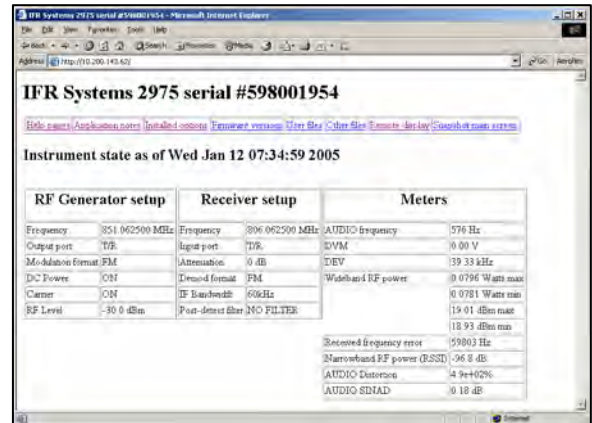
IFR Systems 2975 serial #598001954 - Microsoft Internet Explorer

File Edit View Favorites Tools Help

Back Search Favorites Media

Address http://10.200.143.62/

Go Links

IFR Systems 2975 serial #598001954

Help pages | Application notes | Installed options | Firmware versions | User files | Other files | Remote display | Snapshot main screen

Instrument state as of Wed Jan 12 07:34:59 2005

| RF Generator setup | | Receiver setup | | Meters | |
|---|---|---|---|---|---|
| Frequency | 851.062500 MHz | Frequency | 806.062500 MHz | AUDIO frequency | 576 Hz |
| Output port | T/R | Input port | T/R | DVM | 0.00 V |
| Modulation format | FM | Attenuation | 0 dB | DEV | 39.33 kHz |
| DC Power | ON | Demod format | FM | Wideband RF power | 0.0796 Watts max |
| Carrier | ON | IF Bandwidth | 60kHz | | 0.0781 Watts min |
| RF Level | -30.0 dBm | Post-detect filter | NO FILTER | | 19.01 dBm max |
| | | | | | 18.93 dBm min |
| | | | | Received frequency error | 59803 Hz |
| | | | | Narrowband RF power (RSSI) | -96.8 dB |
| | | | | AUDIO Distortion | 4.9e+02% |
| | | | | AUDIO SINAD | 0.18 dB |

Internet